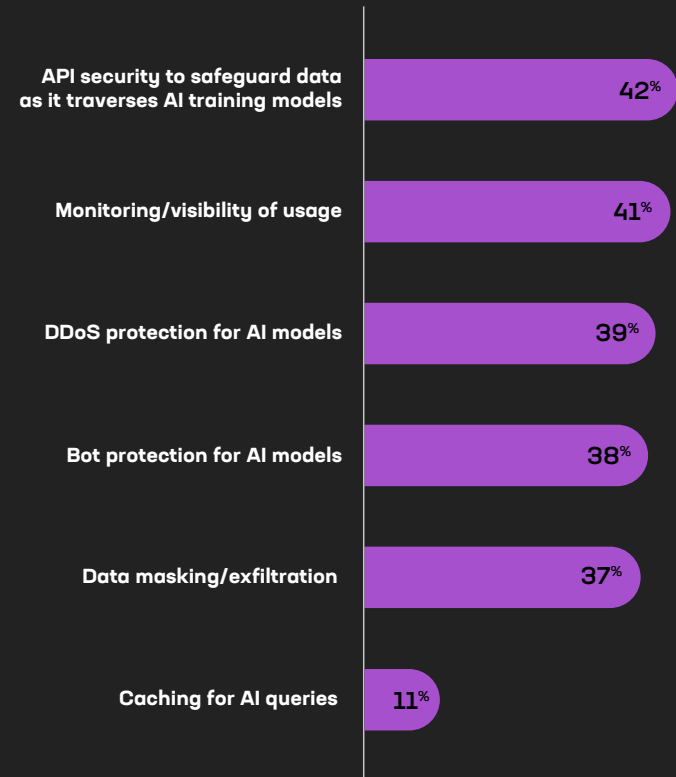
API security to safeguard data as it traverses AI training models
42%

Monitoring/visibility of usage
41%

DDoS protection for AI models
39%

Bot protection for AI models
38%

Data masking/exfiltration
37%

Caching for AI queries
11%